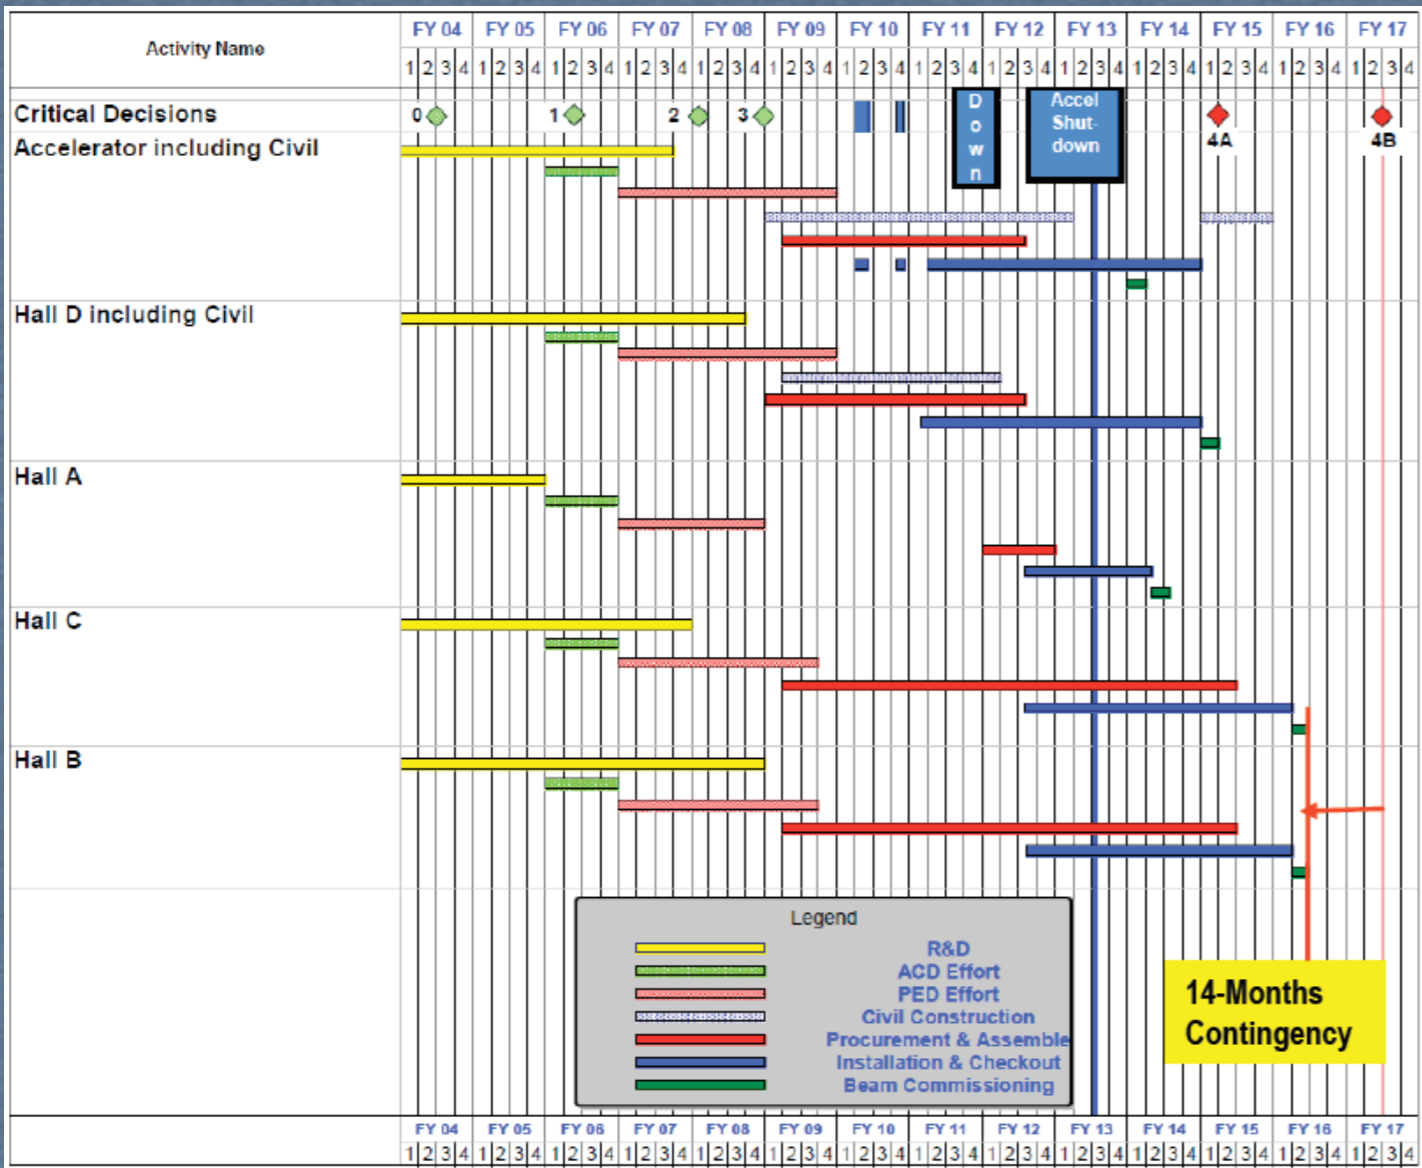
| Activity Name | FY 04 | FY 05 | FY 06 | FY 07 | FY 08 | FY 09 | FY 10 | FY 11 | FY 12 | FY 13 | FY 14 | FY 15 | FY 16 | FY 17 |
|---|---|---|---|---|---|---|---|---|---|---|---|---|---|---|
| | 1 2 3 4 | 1 2 3 4 | 1 2 3 4 | 1 2 3 4 | 1 2 3 4 | 1 2 3 4 | 1 2 3 4 | 1 2 3 4 | 1 2 3 4 | 1 2 3 4 | 1 2 3 4 | 1 2 3 4 | 1 2 3 4 | 1 2 3 4 |

Critical Decisions
0 1 2 3
D o w n
Accel Shut-down
4A
4B

Accelerator including Civil

Hall D including Civil

Hall A

Hall C

Hall B

Legend
R&D
ACD Effort
PED Effort
Civil Construction
Procurement & Assemble
Installation & Checkout
Beam Commissioning

14-Months Contingency

| FY 04 | FY 05 | FY 06 | FY 07 | FY 08 | FY 09 | FY 10 | FY 11 | FY 12 | FY 13 | FY 14 | FY 15 | FY 16 | FY 17 |
|---|---|---|---|---|---|---|---|---|---|---|---|---|---|
| 1 2 3 4 | 1 2 3 4 | 1 2 3 4 | 1 2 3 4 | 1 2 3 4 | 1 2 3 4 | 1 2 3 4 | 1 2 3 4 | 1 2 3 4 | 1 2 3 4 | 1 2 3 4 | 1 2 3 4 | 1 2 3 4 | 1 2 3 4 |